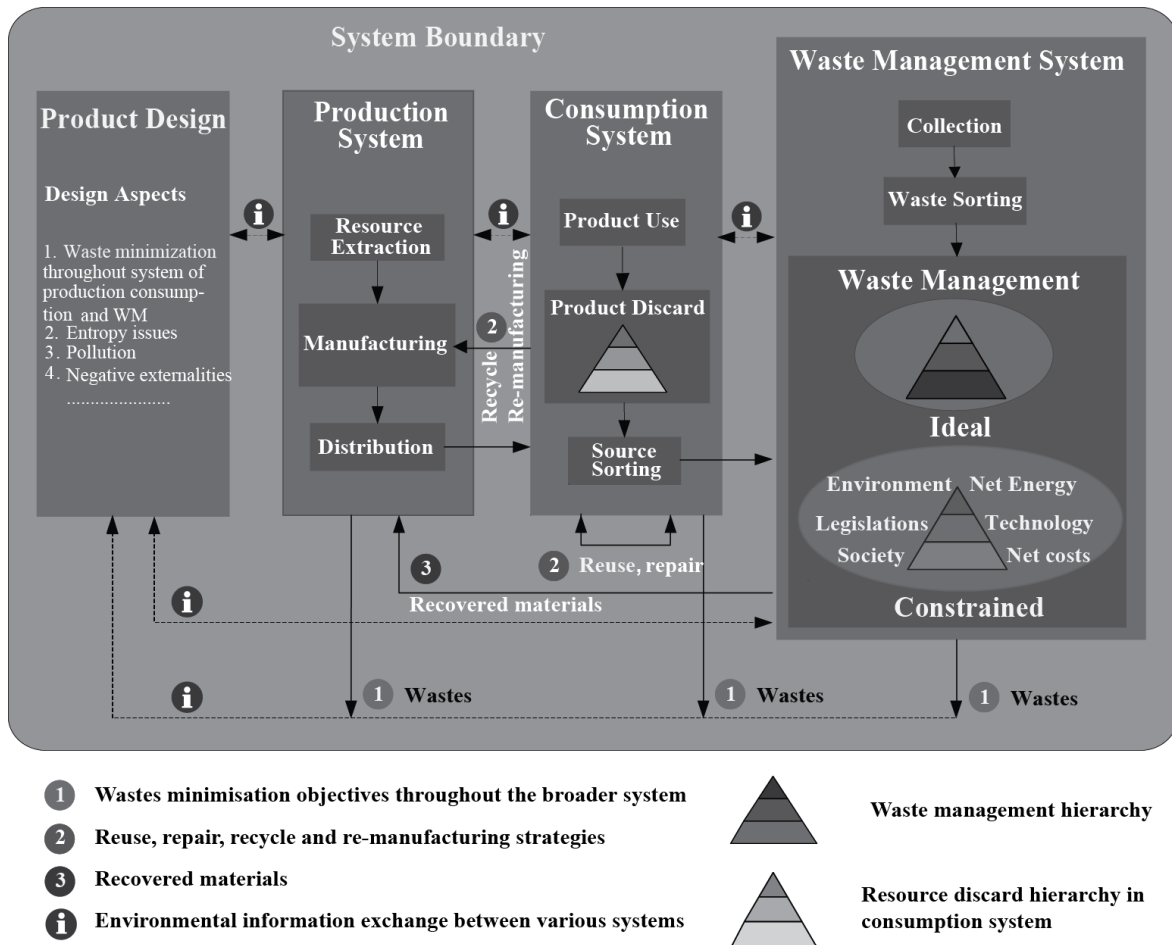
System Boundary

Product Design

Design Aspects

1. Waste minimization throughout system of production consumption and WM
2. Entropy issues
3. Pollution
4. Negative externalities
......................

Production System

Resource Extraction

Manufacturing

Distribution

Consumption System

Product Use

Product Discard

Source Sorting

2 Recycle Re-manufacturing

Waste Management System

Collection

Waste Sorting

Waste Management

Ideal

Environment Net Energy
Legislations Technology
Society Net costs

Constrained

2 Reuse, repair

3 Recovered materials

1 Wastes

1 Wastes

1 Wastes

1 Wastes minimisation objectives throughout the broader system

2 Reuse, repair, recycle and re-manufacturing strategies

3 Recovered materials

Environmental information exchange between various systems

Waste management hierarchy

Resource discard hierarchy in consumption system